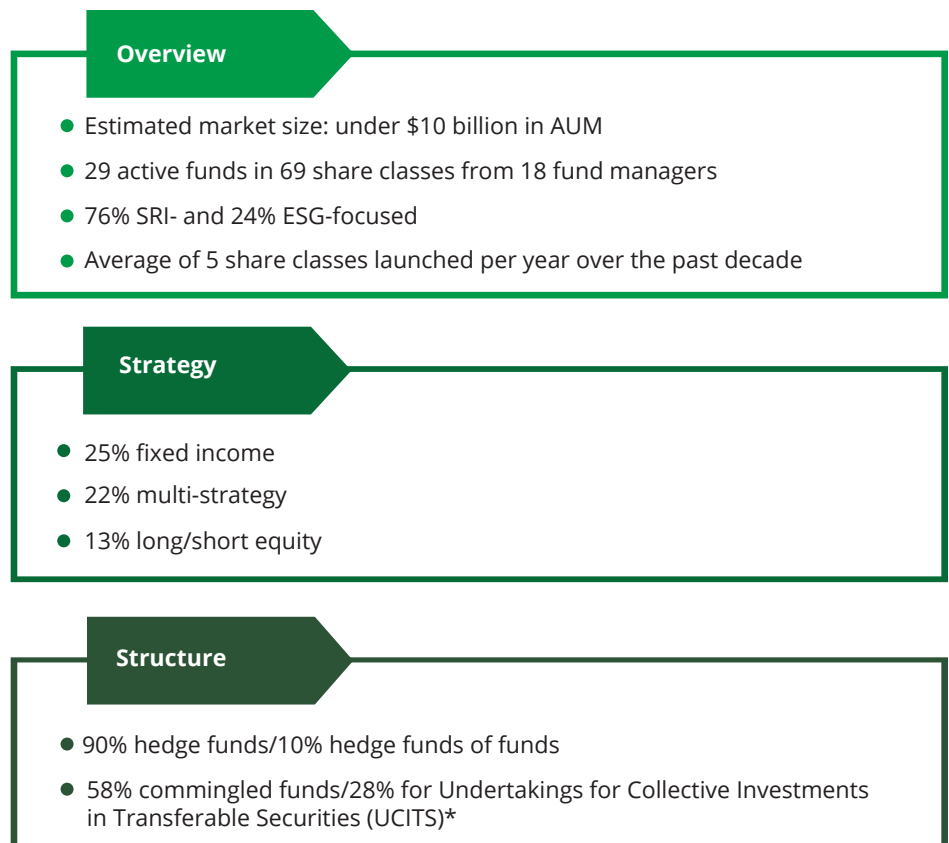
Overview

- Estimated market size: under \$10 billion in AUM
- 29 active funds in 69 share classes from 18 fund managers
- 76% SRI- and 24% ESG-focused
- Average of 5 share classes launched per year over the past decade

Strategy

- 25% fixed income
- 22% multi-strategy
- 13% long/short equity

Structure

- 90% hedge funds/10% hedge funds of funds
- 58% commingled funds/28% for Undertakings for Collective Investments in Transferable Securities (UCITS)*